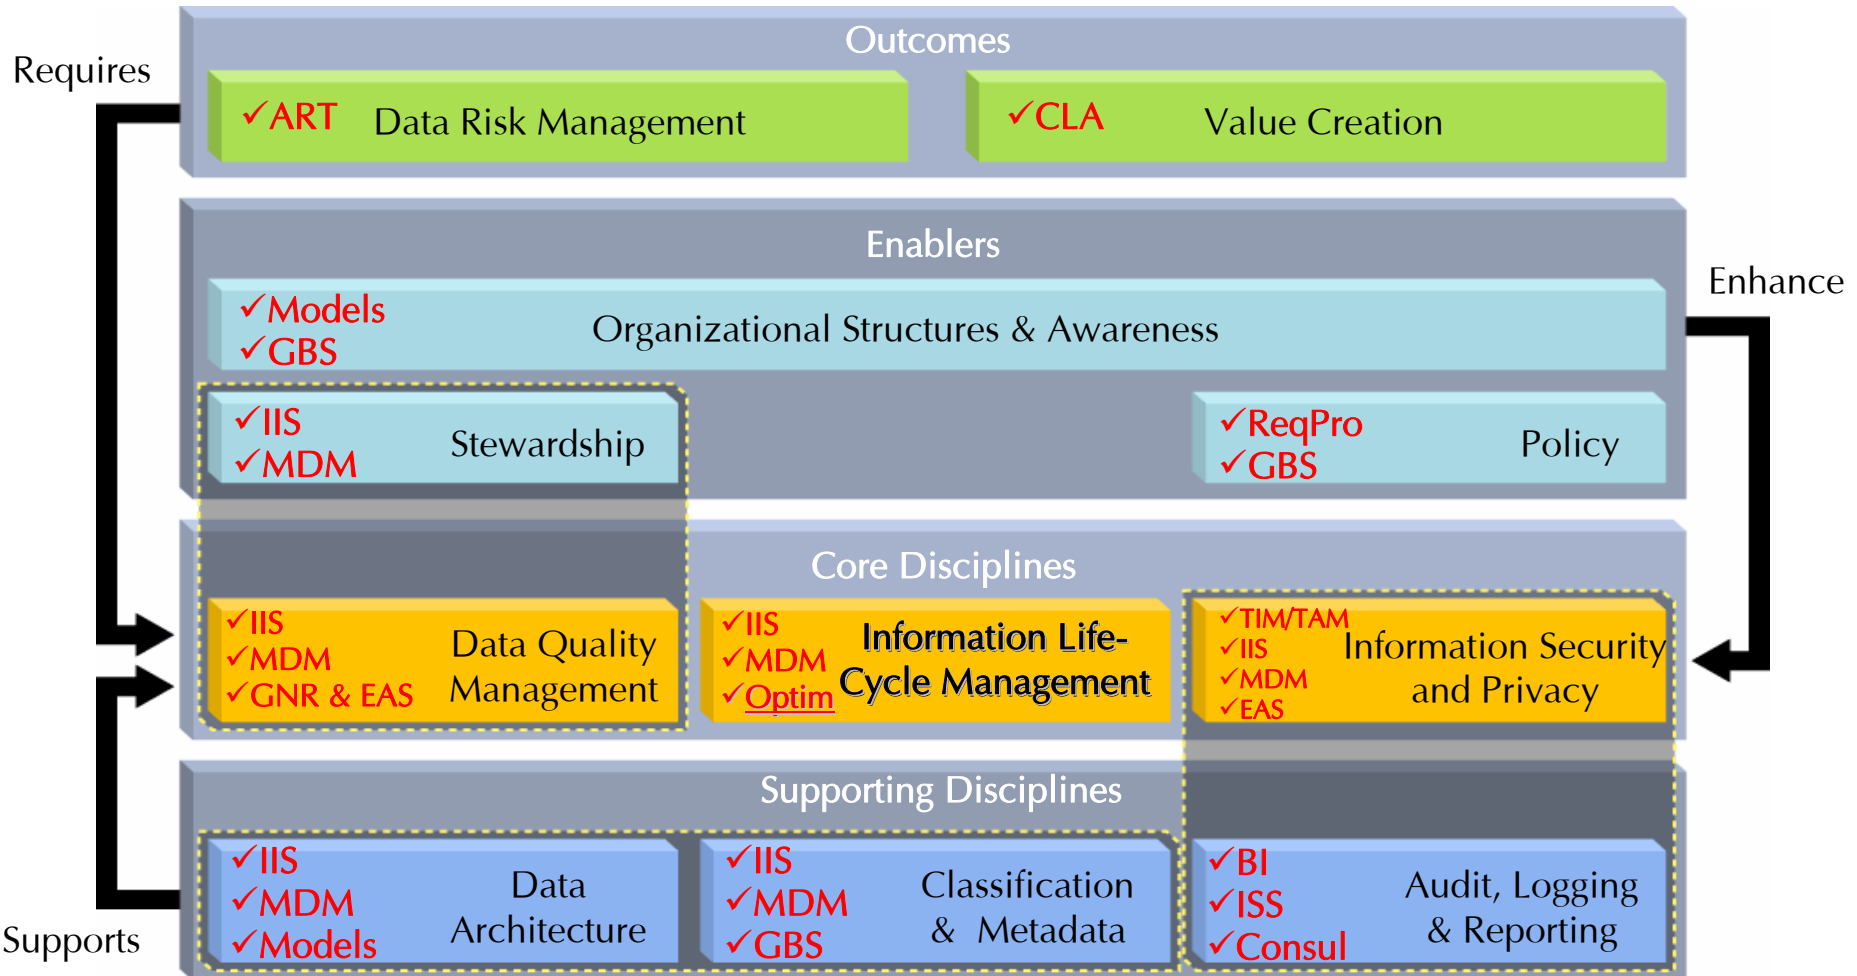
Requires

Outcomes

✓ART Data Risk Management

✓CLA Value Creation

Enablers

Enhance

✓Models
✓GBS
Organizational Structures & Awareness

✓IIS
✓MDM
Stewardship

✓ReqPro
✓GBS
Policy

Core Disciplines

✓IIS
✓MDM
✓GNR & EAS
Data Quality Management

✓IIS
✓MDM
✓Optim
Information Life-Cycle Management

✓TIM/TAM
✓IIS
✓MDM
✓EAS
Information Security and Privacy

Supporting Disciplines

✓IIS
✓MDM
✓Models
Data Architecture

✓IIS
✓MDM
✓GBS
Classification & Metadata

✓BI
✓ISS
✓Consul
Audit, Logging & Reporting

Supports